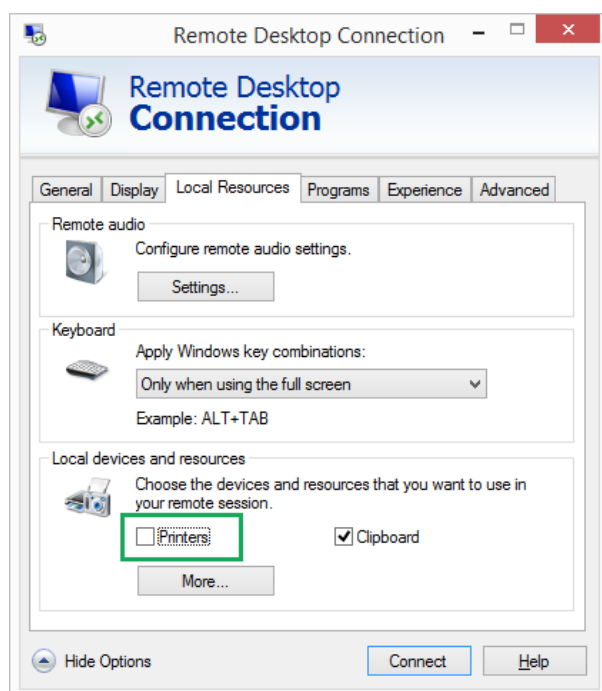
Remote Desktop Connection

Remote Desktop
Connection

General | Display | Local Resources | Programs | Experience | Advanced

Remote audio

Configure remote audio settings.

Settings...

Keyboard

Apply Windows key combinations:

Only when using the full screen

Example: ALT+TAB

Local devices and resources

Choose the devices and resources that you want to use in your remote session.

Printers

Clipboard

More...

Hide Options

Connect

Help